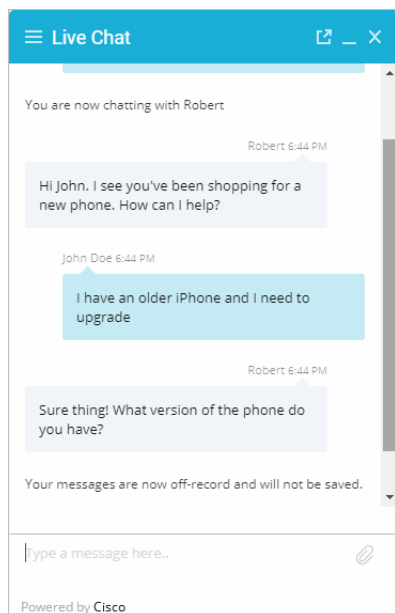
Live Chat

You are now chatting with Robert

Robert 6:44 PM

Hi John. I see you've been shopping for a new phone. How can I help?

John Doe 6:44 PM

I have an older iPhone and I need to upgrade

Robert 6:44 PM

Sure thing! What version of the phone do you have?

Your messages are now off-record and will not be saved.

Type a message here..

Powered by Cisco